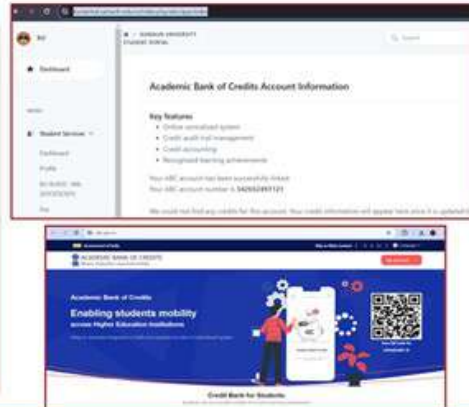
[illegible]

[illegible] SUNDAY UNIVERSITY
STUDENT PORTAL

Search

Dashboard

MENU

Student Services

Dashboard

Profile

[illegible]

Academic Bank of Credits Account Information

Key features

- Online centralised system
- Credit audit trail management
- Credit accounting
- Recognised learning achievements

Your ABC account has been successfully linked.

Your ABC account number is 342652465123

We could not find any credits for this account. Your credit information will appear here once it is updated.

Government of India

ACADEMIC BANK OF CREDITS

Academic Bank of Credits

Enabling students mobility across Higher Education Institutions

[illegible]

Credit Bank for Students